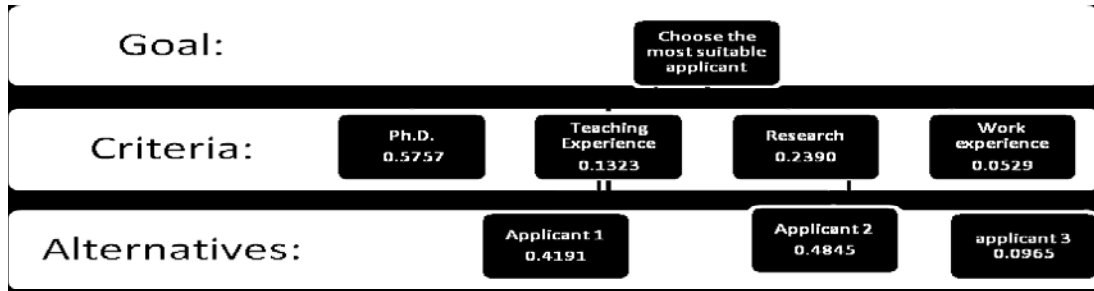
Goal:

Choose the most suitable applicant

Criteria:

Ph.D.
0.5757

Teaching Experience
0.1323

Research
0.2390

Work experience
0.0529

Alternatives:

Applicant 1
0.4191

Applicant 2
0.4845

applicant 3
0.0965